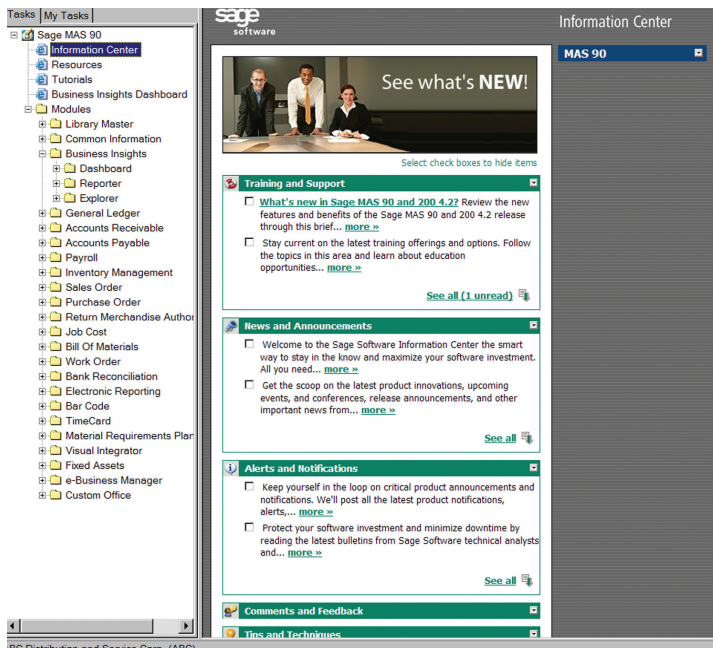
Tasks | My Tasks

Sage MAS 90
Information Center
Resources
Tutorials
Business Insights Dashboard
Modules
Library Master
Common Information
Business Insights
Dashboard
Reporter
Explorer
General Ledger
Accounts Receivable
Accounts Payable
Payroll
Inventory Management
Sales Order
Purchase Order
Return Merchandise Author
Job Cost
Bill Of Materials
Work Order
Bank Reconciliation
Electronic Reporting
Bar Code
TimeCard
Material Requirements Plan
Visual Integrator
Fixed Assets
e-Business Manager
Custom Office

sage software

See what's NEW!

Select check boxes to hide items

Training and Support

What's new in Sage MAS 90 and 200 4.2? Review the new features and benefits of the Sage MAS 90 and 200 4.2 release through this brief... more »

Stay current on the latest training offerings and options. Follow the topics in this area and learn about education opportunities... more »

See all (1 unread)

News and Announcements

Welcome to the Sage Software Information Center the smart way to stay in the know and maximize your software investment. All you need... more »

Get the scoop on the latest product innovations, upcoming events, and conferences, release announcements, and other important news from... more »

See all

Alerts and Notifications

Keep yourself in the loop on critical product announcements and notifications. We'll post all the latest product notifications, alerts,... more »

Protect your software investment and minimize downtime by reading the latest bulletins from Sage Software technical analysts and... more »

See all

Comments and Feedback

Tips and Techniques

Information Center

MAS 90

BC Distribution and Service Corp. (ABC)